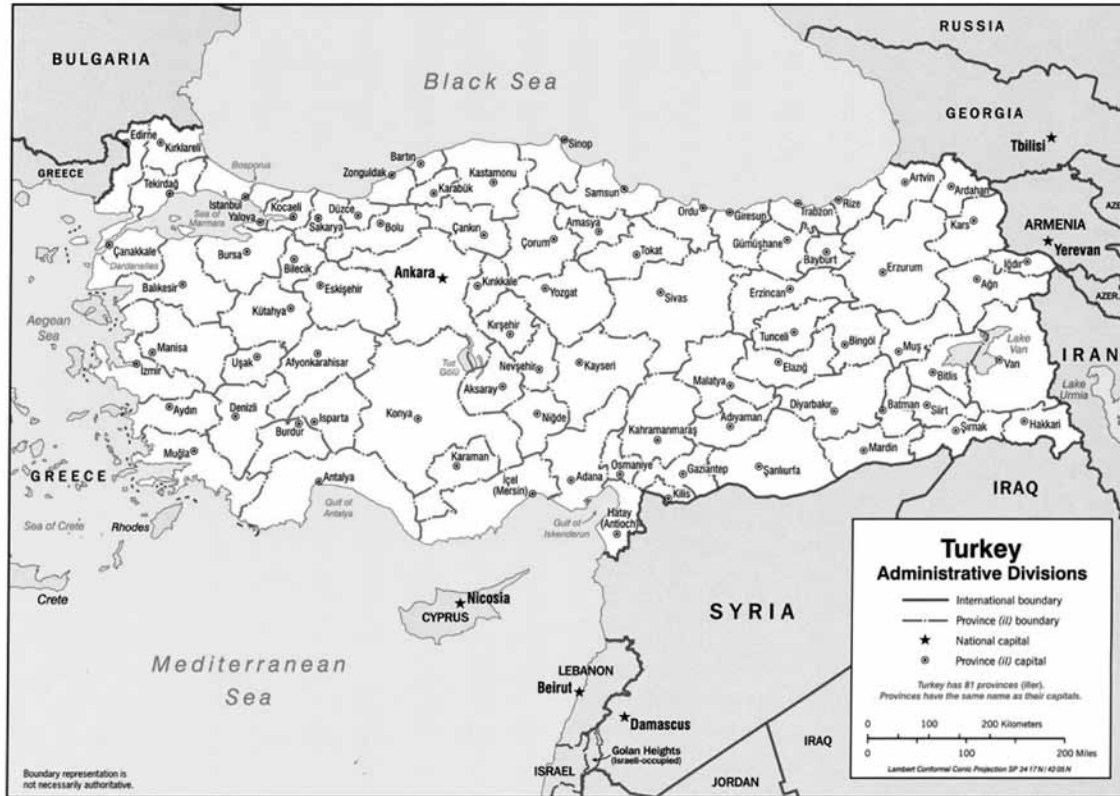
RUSSIA

BULGARIA

Black Sea

GEORGIA

Tbilisi

GREECE

Edirne
Kırklareli
Tekirdağ
Bosporus
Istanbul
Sea of Marmara
Yalova
Kocaeli
Sakarya
Düzce
Bolu
Zonguldak
Bartın
Karabük
Kastamonu
Sinop
Samsun
Çankırı
Çorum
Amasya
Tokat
Ordu
Giresun
Trabzon
Rize
Artvin
Ardahan
Kars
Gümüşhane
Bayburt
Erzurum
Iğdır
Ağrı

ARMENIA
Yerevan
AZE
AZER.

Çanakkale
Dardanelles
Bursa
Bilecik
Balıkesir
Eskişehir
Kütahya
Ankara
Kırıkkale
Yozgat
Kırşehir
Sivas
Erzincan
Tunceli
Bingöl
Muş
Lake Van
Van
Bitlis
Elazığ

Aegean Sea
Manisa
İzmir
Uşak
Afyonkarahisar
Tuz Gölü
Nevşehir
Kayseri
Aksaray
Niğde
Malatya
Adıyaman
Diyarbakır
Batman
Siirt
Şırnak
Hakkari
IRAN
Lake Urmia

Aydın
Denizli
Isparta
Burdur
Konya
Muğla
Kahramanmaraş
Karaman
Osmaniye
Gaziantep
Şanlıurfa
Mardin
Kilis
Adana
İçel (Mersin)
Antalya
Gulf of Antalya
Gulf of Iskenderun
Hatay (Antioch)

GREECE
Sea of Crete
Rhodes
Crete

IRAQ

Nicosia
CYPRUS

SYRIA

Mediterranean Sea

LEBANON
Beirut
Damascus
Golan Heights (Israeli-occupied)
ISRAEL
JORDAN
IRAQ

Turkey
Administrative Divisions

International boundary
Province (il) boundary
National capital
Province (il) capital

Turkey has 81 provinces (iller). Provinces have the same name as their capitals.

0 100 200 Kilometers
0 100 200 Miles
Lambert Conformal Conic Projection SP 34 17 N | 42 05 N

Boundary representation is not necessarily authoritative.